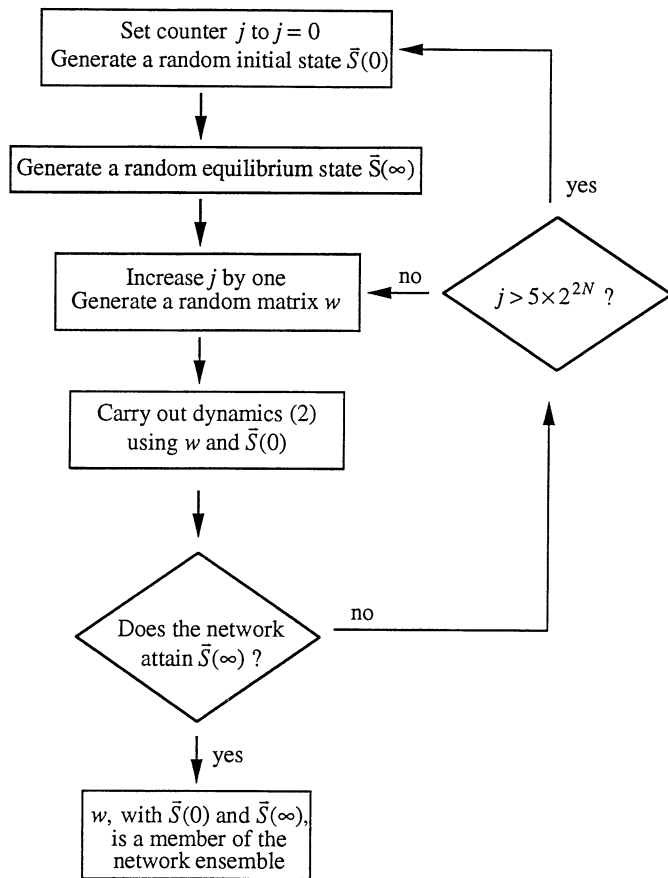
Set counter $j$ to $j = 0$
Generate a random initial state $\bar{S}(0)$

Generate a random equilibrium state $\bar{S}(\infty)$

Increase $j$ by one
Generate a random matrix $w$

no

$j > 5\times 2^{2N}$ ?

yes

Carry out dynamics (2) using $w$ and $\bar{S}(0)$

Does the network attain $\bar{S}(\infty)$ ?

no

yes

$w$, with $\bar{S}(0)$ and $\bar{S}(\infty)$, is a member of the network ensemble